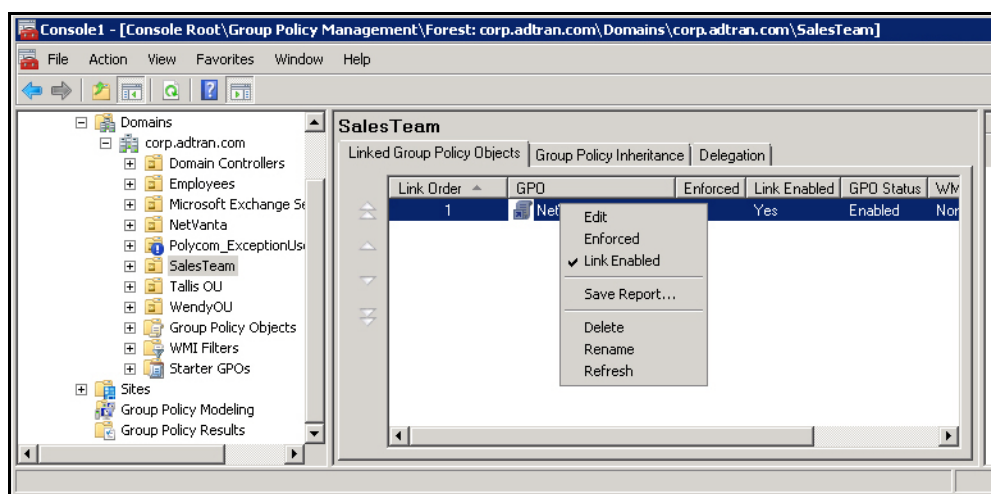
Console1 - [Console Root\Group Policy Management\Forest: corp.adtran.com\Domains\corp.adtran.com\SalesTeam]

File Action View Favorites Window Help

Domains
corp.adtran.com
Domain Controllers
Employees
Microsoft Exchange Se
NetVanta
Polycom_ExceptionUs
SalesTeam
Tallis OU
WendyOU
Group Policy Objects
WMI Filters
Starter GPOs
Sites
Group Policy Modeling
Group Policy Results

SalesTeam

Linked Group Policy Objects | Group Policy Inheritance | Delegation

| Link Order | GPO | Enforced | Link Enabled | GPO Status | WM |
|---|---|---|---|---|---|
| 1 | Net | | Yes | Enabled | Nor |

Edit
Enforced
Link Enabled
Save Report...
Delete
Rename
Refresh